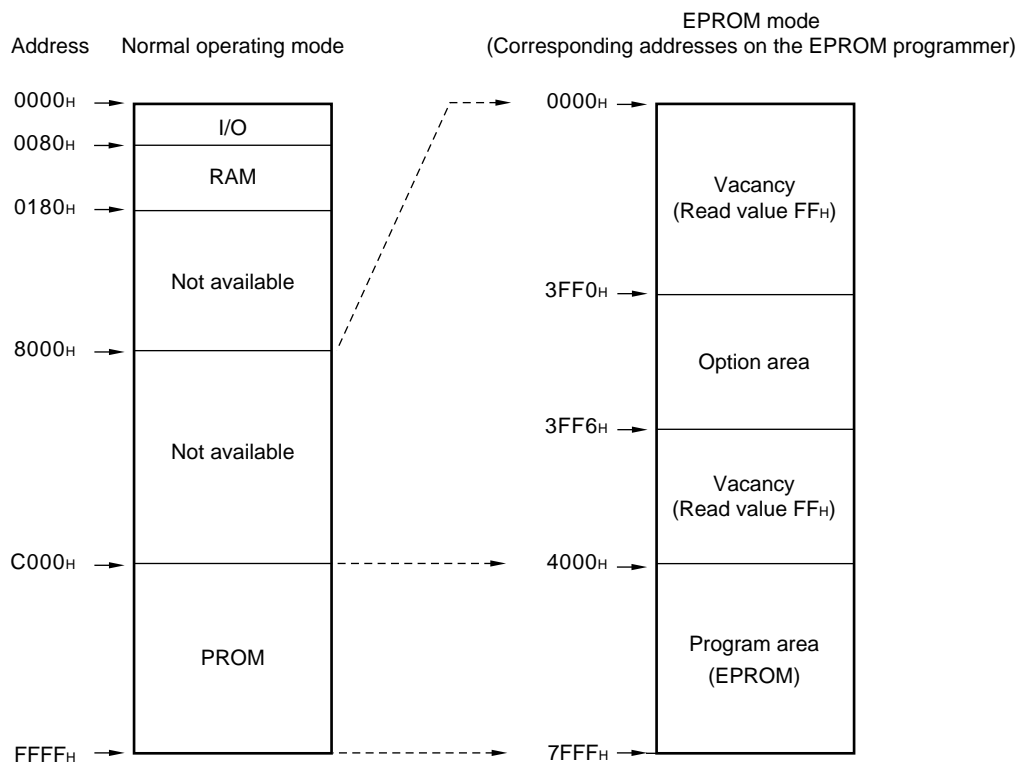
Address Normal operating mode

EPROM mode
(Corresponding addresses on the EPROM programmer)

0000H
I/O
0080H
RAM
0180H
Not available
8000H
Not available
C000H
PROM
FFFFH

0000H
Vacancy
(Read value FFH)
3FF0H
Option area
3FF6H
Vacancy
(Read value FFH)
4000H
Program area
(EPROM)
7FFFH